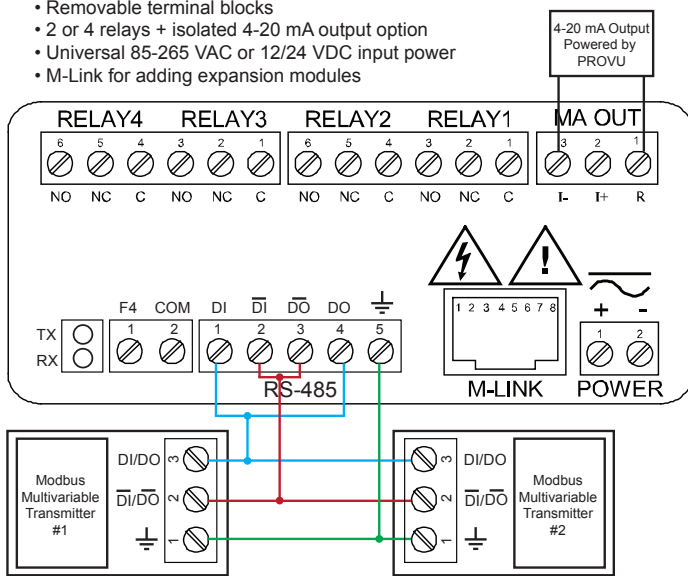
• Removable terminal blocks
• 2 or 4 relays + isolated 4-20 mA output option
• Universal 85-265 VAC or 12/24 VDC input power
• M-Link for adding expansion modules

4-20 mA Output Powered by PROVU

RELAY4 RELAY3 RELAY2 RELAY1 MA OUT

6 5 4 3 2 1 6 5 4 3 2 1 3 2 1

NO NC C NO NC C NO NC C NO NC C I- I+ R

1 2 3 4 5 6 7 8

TX RX

F4 COM DI $\overline{DI}$ $\overline{DO}$ DO

1 2 1 2 3 4 5

RS-485

M-LINK

+ -

1 2

POWER

Modbus Multivariable Transmitter #1

DI/DO 3
$\overline{DI}/\overline{DO}$ 2
1

3 DI/DO
2 $\overline{DI}/\overline{DO}$
1

Modbus Multivariable Transmitter #2